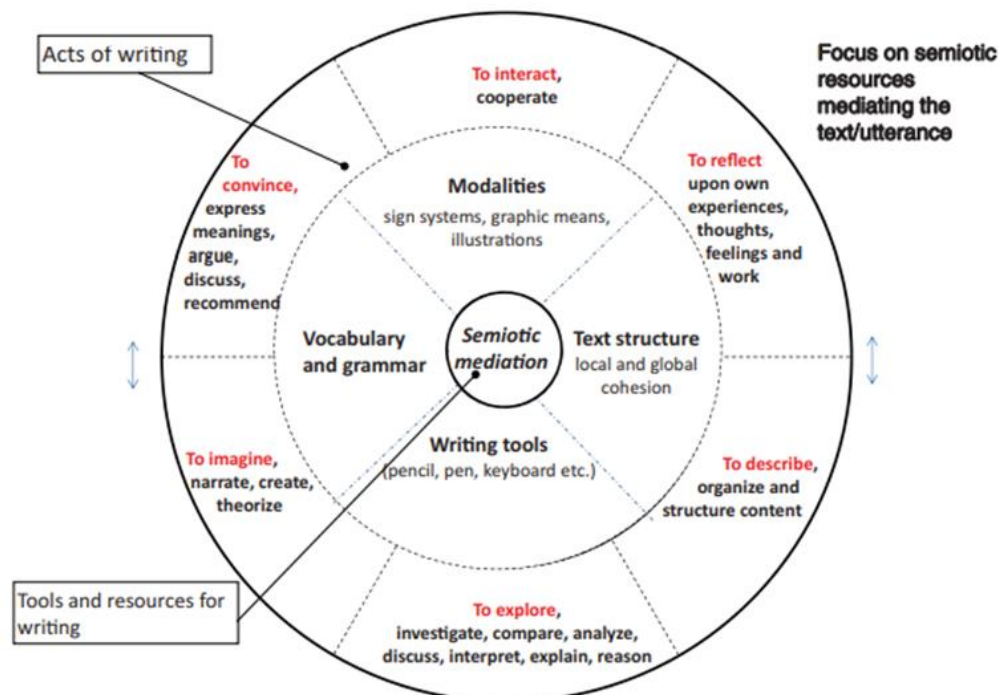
Acts of writing

Focus on semiotic resources mediating the text/utterance

To interact, cooperate

To convince, express meanings, argue, discuss, recommend

To reflect upon own experiences, thoughts, feelings and work

Modalities
sign systems, graphic means, illustrations

Vocabulary and grammar

Semiotic mediation

Text structure
local and global cohesion

Writing tools
(pencil, pen, keyboard etc.)

To imagine, narrate, create, theorize

To describe, organize and structure content

To explore, investigate, compare, analyze, discuss, interpret, explain, reason

Tools and resources for writing